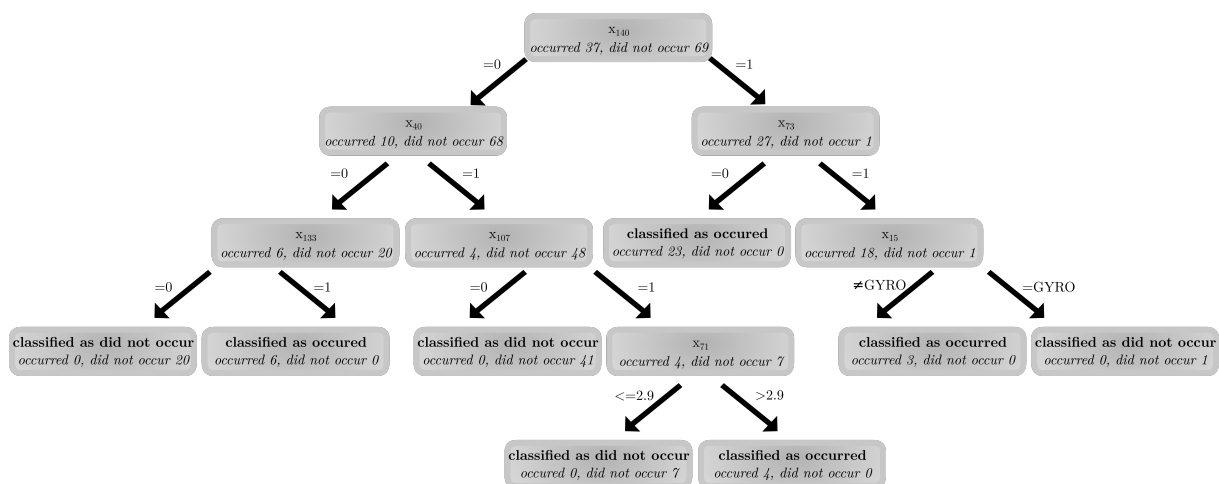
$x_{140}$
occurred 37, did not occur 69

=0

=1

$x_{40}$
occurred 10, did not occur 68

$x_{73}$
occurred 27, did not occur 1

=0

=1

=0

=1

$x_{133}$
occurred 6, did not occur 20

$x_{107}$
occurred 4, did not occur 48

classified as occured
occurred 23, did not occur 0

$x_{15}$
occurred 18, did not occur 1

=0

=1

=0

=1

≠GYRO

=GYRO

classified as did not occur
occurred 0, did not occur 20

classified as occured
occurred 6, did not occur 0

classified as did not occur
occurred 0, did not occur 41

$x_{71}$
occurred 4, did not occur 7

classified as occurred
occurred 3, did not occur 0

classified as did not occur
occurred 0, did not occur 1

<=2.9

>2.9

classified as did not occur
occured 0, did not occur 7

classified as occurred
occured 4, did not occur 0